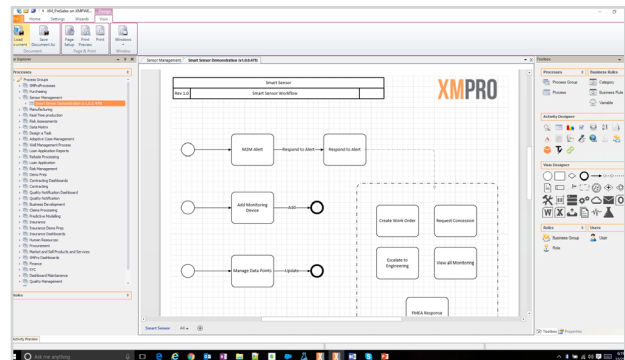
XM_PreSales on XMPWE...

File Home Settings Wizards View

Load Document Save Document As Document

Page Setup Print Preview Page & Print

Windows Window

Explorer

Processes

Sensor Management Smart Sensor Demonstration (v1.0.0.479)

Smart Sensor

Rev 1.0 Smart Sensor Workflow

XMPRO

M2M Alert

Respond to Alert

Respond to Alert

Add Monitoring Device

Add

Create Work Order

Request Concession

Manage Data Points

Update

Escalate to Engineering

View all Monitoring

FMEA Response

Smart Sensor All

Roles

Activity Preview

Toolbox

Processes

Process Group

Process

Business Rules

Category

Business Rule

Variable

Activity Designer

Visio Designer

Roles

Business Group

Role

Users

User

Toolbox Properties

Ask me anything